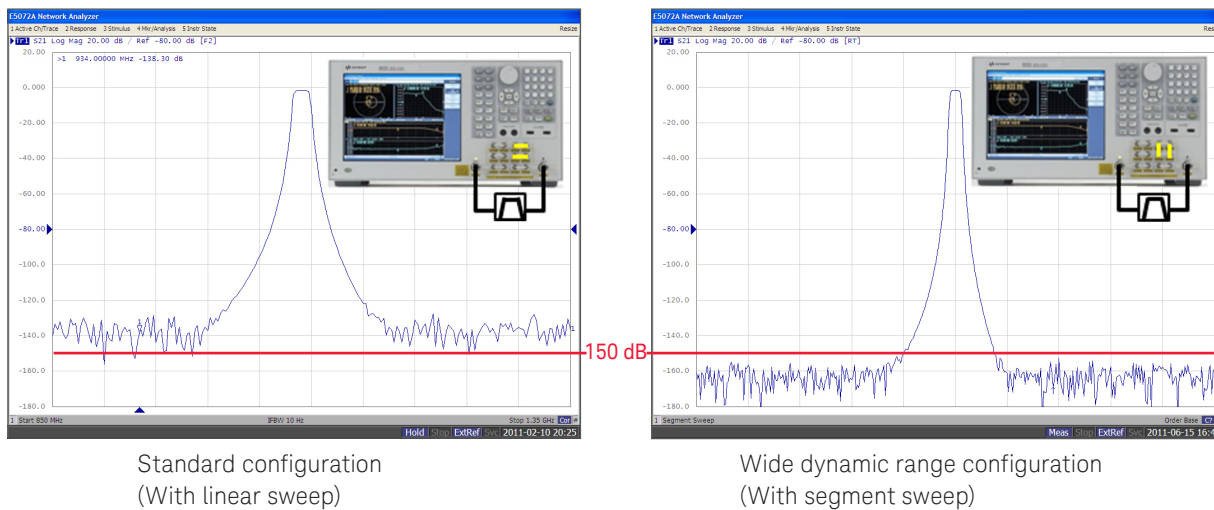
E5072A Network Analyzer
1 Active Ch/Trace 2 Response 3 Stimulus 4 Mkr/Analysis 5 Instr State
Resize
Tr1 S21 Log Mag 20.00 dB / Ref -80.00 dB [F2]
>1 934.00000 MHz -138.30 dB
20.00
0.000
-20.00
-40.00
-60.00
-80.00
-100.0
-120.0
-140.0
-160.0
-180.0
1 Start 850 MHz
IFBW 10 Hz
Stop 1.35 GHz Cor
Hold Stop ExtRef Svc 2011-02-10 20:25

Standard configuration
(With linear sweep)

-150 dB

E5072A Network Analyzer
1 Active Ch/Trace 2 Response 3 Stimulus 4 Mkr/Analysis 5 Instr State
Resiz
Tr1 S21 Log Mag 20.00 dB / Ref -80.00 dB [RT]
20.00
0.000
-20.00
-40.00
-60.00
-80.00
-100.0
-120.0
-140.0
-160.0
-180.0
1 Segment Sweep
Order Base C2
Meas Stop ExtRef Svc 2011-06-15 16:4

Wide dynamic range configuration
(With segment sweep)